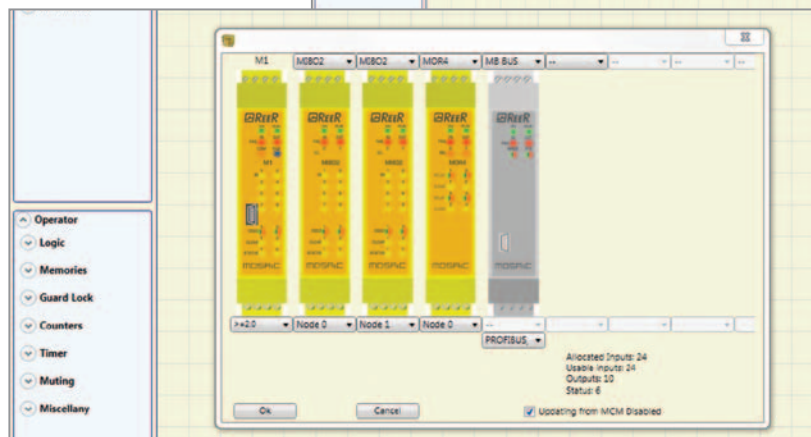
Operator
Logic
Memories
Guard Lock
Counters
Timer
Muting
Miscellany

M1
MI8O2
MI8O2
MOR4
MB BUS
--
--
--
--

ReeR
M1
ReeR
MI8O2
ReeR
MI8O2
ReeR
MOR4
ReeR

MOSAIC
MOSAIC
MOSAIC
MOSAIC
MOSAIC

>=2.0
Node 0
Node 1
Node 0
--
PROFIBUS

Allocated Inputs: 24
Usable inputs: 24
Outputs: 10
Status: 6

Ok
Cancel
Updating from MCM Disabled